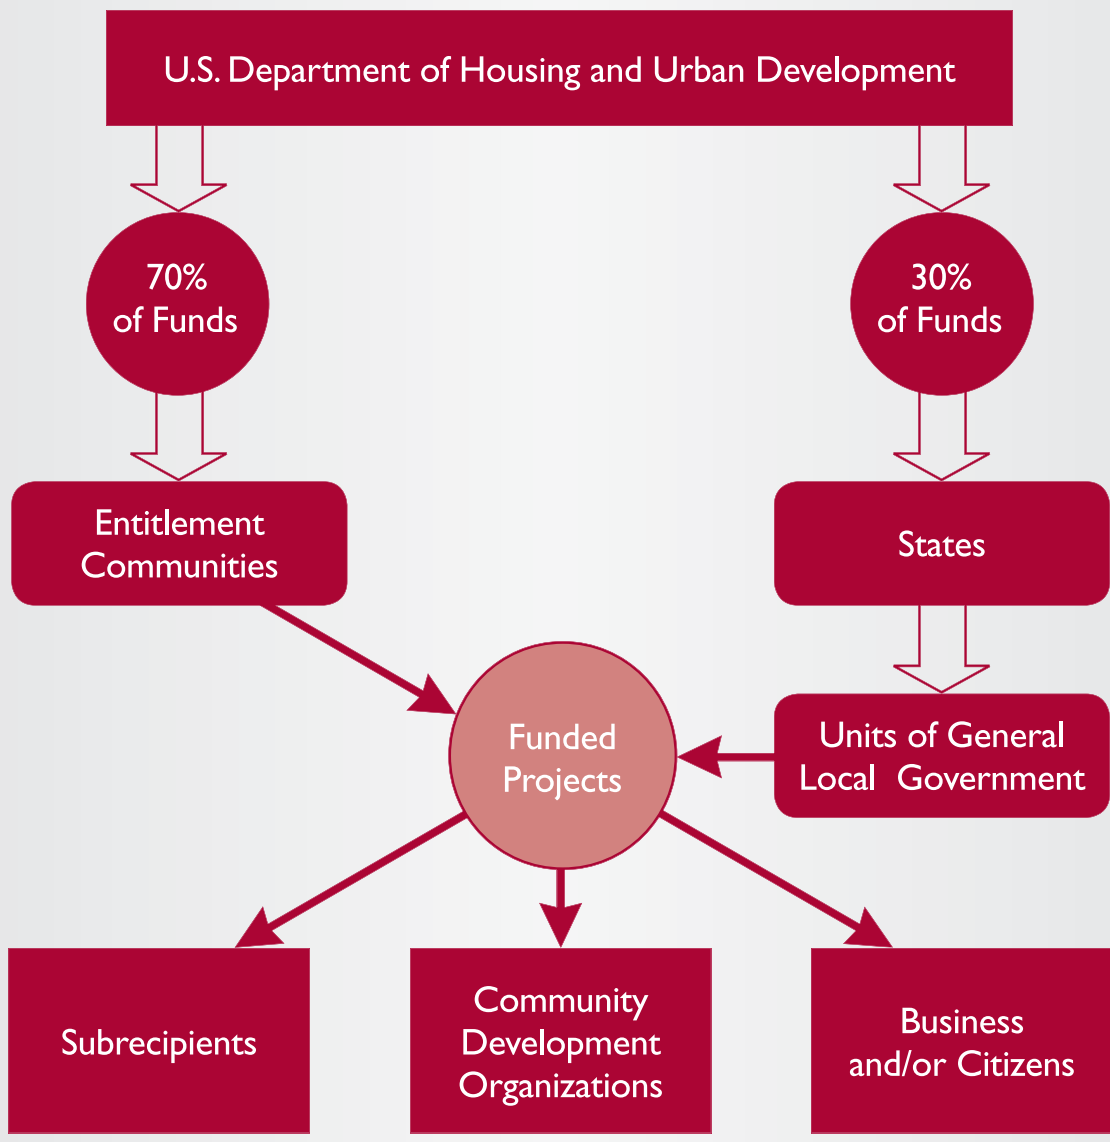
U.S. Department of Housing and Urban Development

70% of Funds

30% of Funds

Entitlement Communities

States

Funded Projects

Units of General Local Government

Subrecipients

Community Development Organizations

Business and/or Citizens